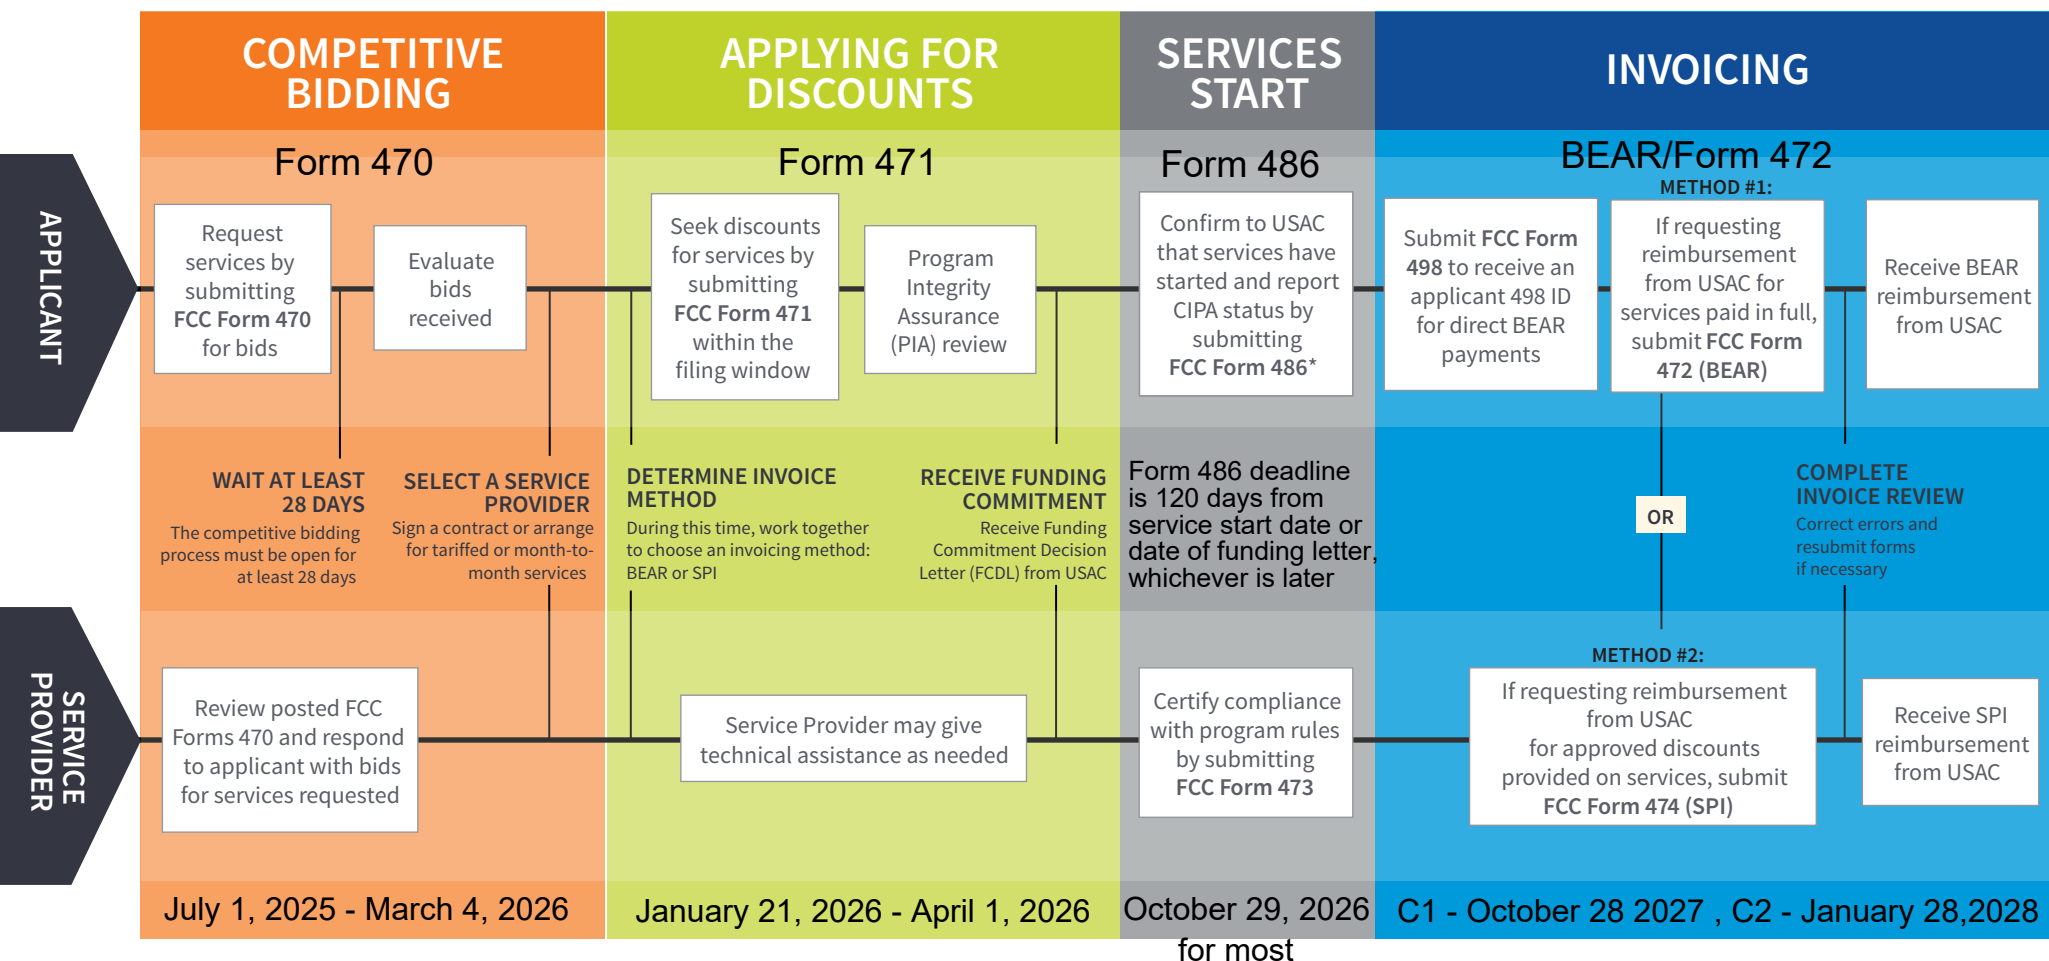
COMPETITIVE BIDDING

APPLYING FOR DISCOUNTS

SERVICES START

INVOICING

APPLICANT

SERVICE PROVIDER

Form 470

Request services by submitting FCC Form 470 for bids

Evaluate bids received

WAIT AT LEAST 28 DAYS
The competitive bidding process must be open for at least 28 days

SELECT A SERVICE PROVIDER
Sign a contract or arrange for tariffed or month-to-month services

Review posted FCC Forms 470 and respond to applicant with bids for services requested

July 1, 2025 - March 4, 2026

Form 471

Seek discounts for services by submitting FCC Form 471 within the filing window

Program Integrity Assurance (PIA) review

DETERMINE INVOICE METHOD
During this time, work together to choose an invoicing method: BEAR or SPI

RECEIVE FUNDING COMMITMENT
Receive Funding Commitment Decision Letter (FCDL) from USAC

Service Provider may give technical assistance as needed

January 21, 2026 - April 1, 2026

Form 486

Confirm to USAC that services have started and report CIPA status by submitting FCC Form 486*

Form 486 deadline is 120 days from service start date or date of funding letter, whichever is later

Certify compliance with program rules by submitting FCC Form 473

October 29, 2026 for most

BEAR/Form 472

METHOD #1:

Submit FCC Form 498 to receive an applicant 498 ID for direct BEAR payments

If requesting reimbursement from USAC for services paid in full, submit FCC Form 472 (BEAR)

Receive BEAR reimbursement from USAC

OR

COMPLETE INVOICE REVIEW
Correct errors and resubmit forms if necessary

METHOD #2:

If requesting reimbursement from USAC for approved discounts provided on services, submit FCC Form 474 (SPI)

Receive SPI reimbursement from USAC

C1 - October 28 2027 , C2 - January 28,2028